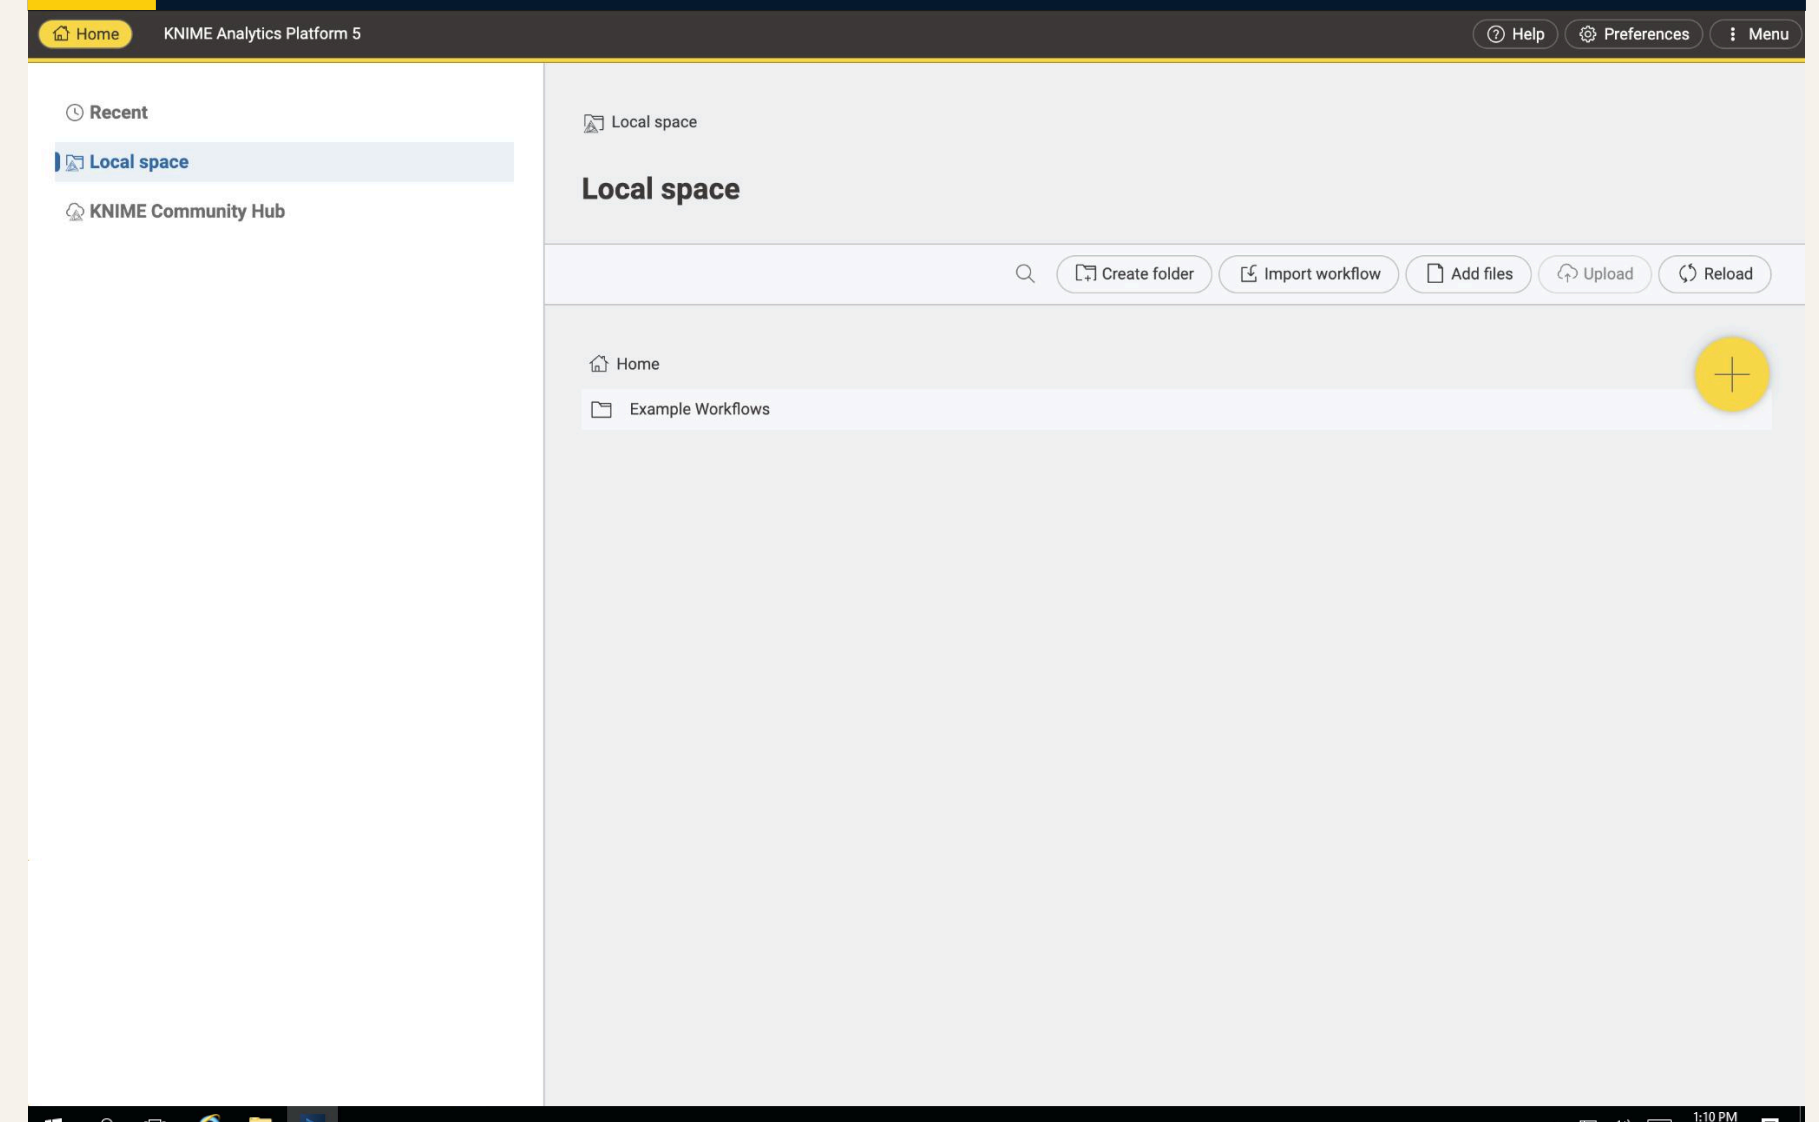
Home KNIME Analytics Platform 5

Help Preferences Menu

Recent

Local space

KNIME Community Hub

Local space

Local space

Create folder Import workflow Add files Upload Reload

Home

Example Workflows

1:10 PM